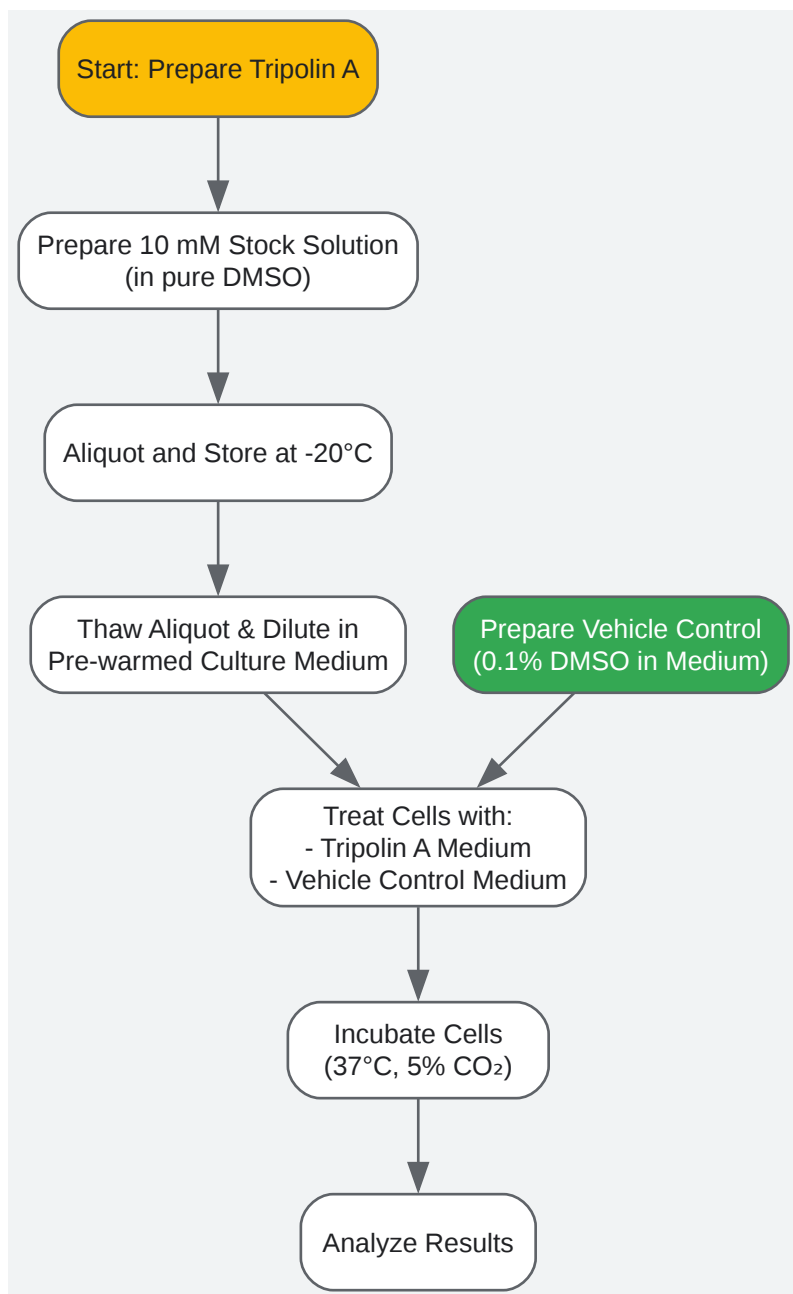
Start: Prepare Tripolin A

Prepare 10 mM Stock Solution
(in pure DMSO)

Aliquot and Store at -20°C

Thaw Aliquot & Dilute in
Pre-warmed Culture Medium

Prepare Vehicle Control
(0.1% DMSO in Medium)

Treat Cells with:
- Tripolin A Medium
- Vehicle Control Medium

Incubate Cells
(37°C, 5% $CO_2$)

Analyze Results